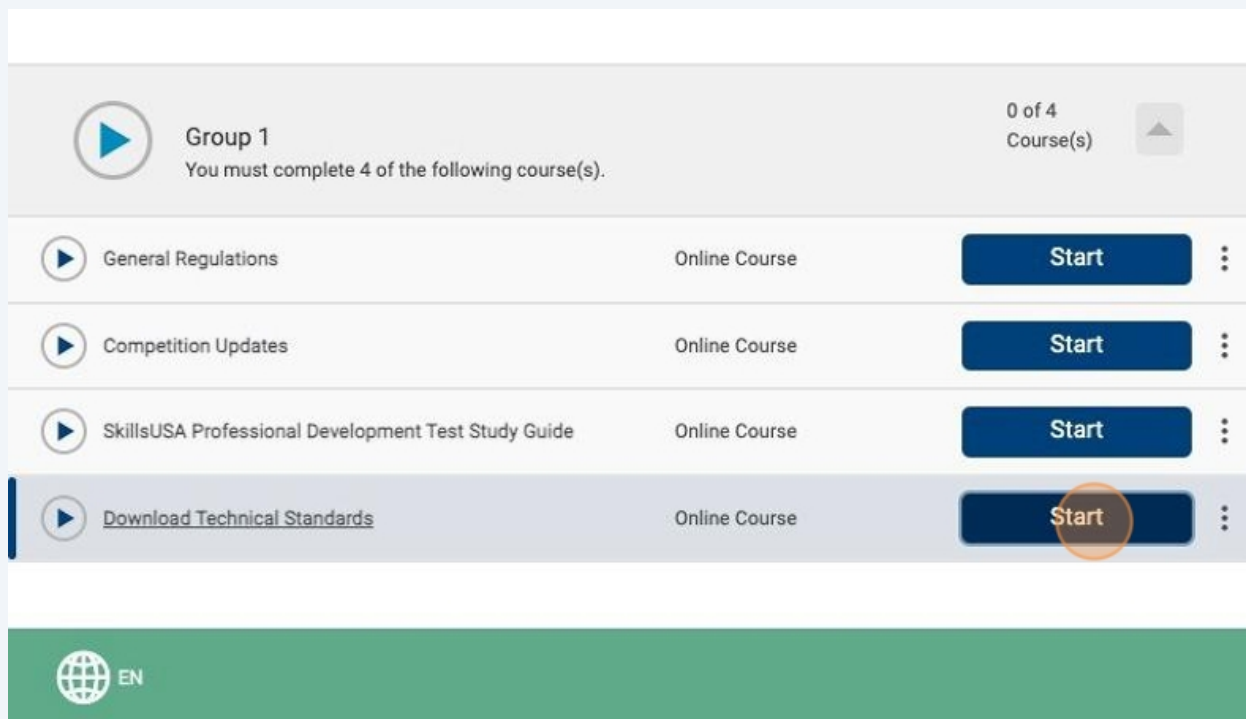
Group 1
You must complete 4 of the following course(s).

0 of 4
Course(s)

General Regulations Online Course Start

Competition Updates Online Course Start

SkillsUSA Professional Development Test Study Guide Online Course Start

Download Technical Standards Online Course Start

EN